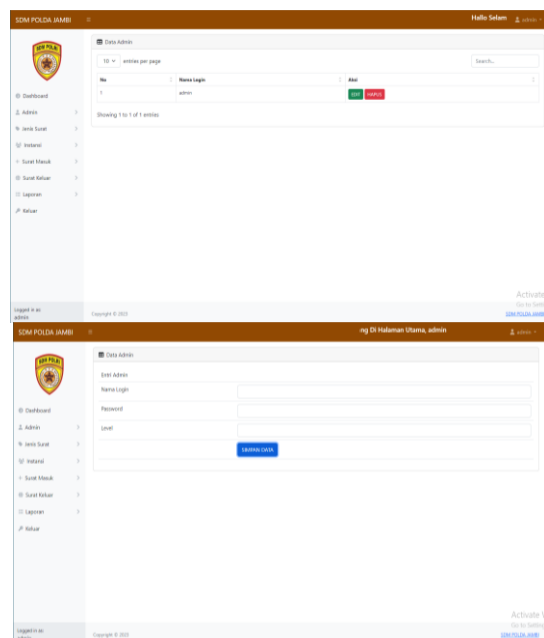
SDM POLDA JAMBI ≡ Hallo Selam admin

SDM POLDA

Dashboard
Admin
Jenis Surat
Instansi
Surat Masuk
Surat Keluar
Laporan
Keluar

Data Admin

10 entries per page

Search...

| No | Nama Login | Aksi |
|---|---|---|
| 1 | admin | EDIT HAPUS |

Showing 1 to 1 of 1 entries

Logged in as: admin

Copyright © 2023

Activate
Go to Setti
SDM POLDA JAMB

SDM POLDA JAMBI ≡ ng Di Halaman Utama, admin admin

Dashboard
Admin
Jenis Surat
Instansi
Surat Masuk
Surat Keluar
Laporan
Keluar

Data Admin

Entri Admin

Nama Login

Password

Level

SIMPAN DATA

Logged in as: admin

Copyright © 2023

Activate V
Go to Setting
SDM POLDA JAMBI